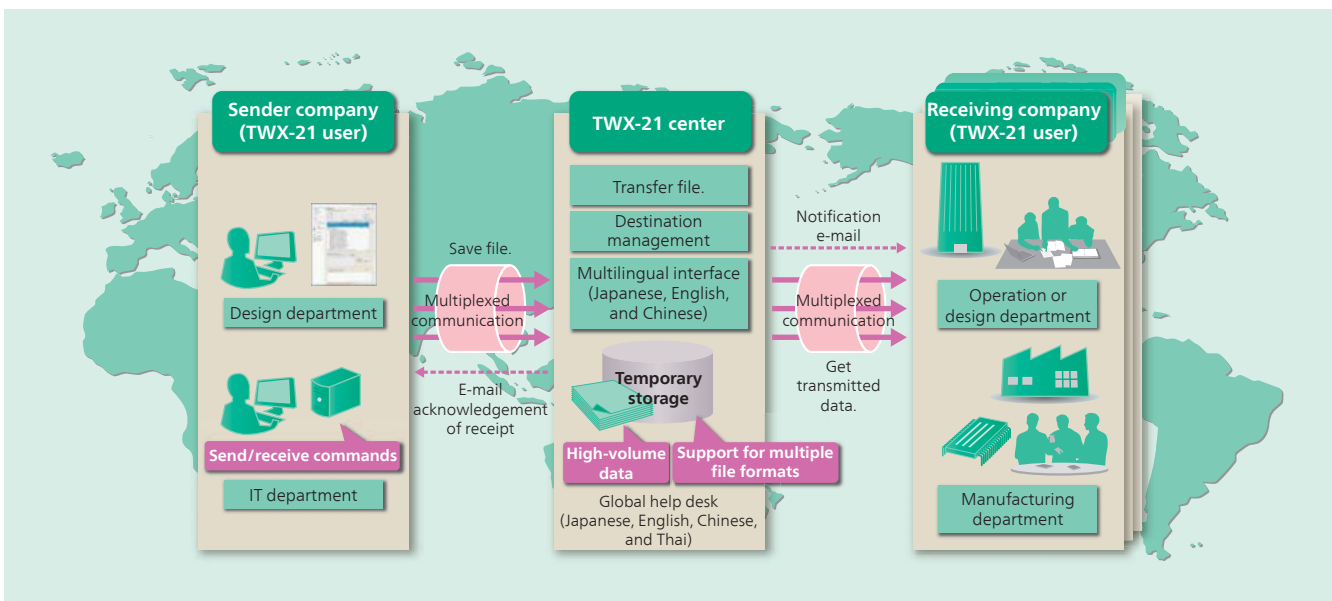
Sender company (TWX-21 user)

Design department

Send/receive commands

IT department

Save file.

Multiplexed communication

E-mail acknowledgement of receipt

TWX-21 center

Transfer file.

Destination management

Multilingual interface (Japanese, English, and Chinese)

Temporary storage

High-volume data

Support for multiple file formats

Global help desk (Japanese, English, Chinese, and Thai)

Notification e-mail

Multiplexed communication

Get transmitted data.

Receiving company (TWX-21 user)

Operation or design department

Manufacturing department